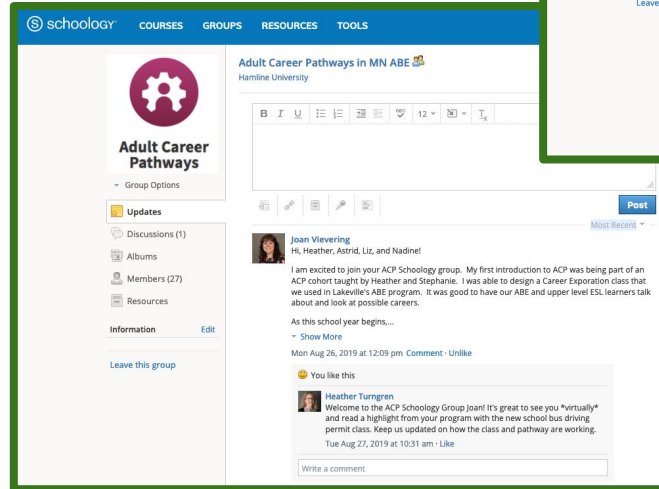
schoology COURSES GROUPS RESOURCES TOOLS

Leave

Adult Career Pathways

Group Options

Updates

Discussions (1)

Albums

Members (27)

Resources

Information Edit

Leave this group

Adult Career Pathways in MN ABE

Hamline University

B I U 12 T

Post

Most Recent

Joan Vievering

Hi, Heather, Astrid, Liz, and Nadine!

I am excited to join your ACP Schoology group. My first introduction to ACP was being part of an ACP cohort taught by Heather and Stephanie. I was able to design a Career Exporation class that we used in Lakeville's ABE program. It was good to have our ABE and upper level ESL learners talk about and look at possible careers.

As this school year begins,...

Show More

Mon Aug 26, 2019 at 12:09 pm Comment · Unlike

You like this

Heather Turngren

Welcome to the ACP Schoology Group Joan! It's great to see you *virtually* and read a highlight from your program with the new school bus driving permit class. Keep us updated on how the class and pathway are working.

Tue Aug 27, 2019 at 10:31 am · Like

Write a comment